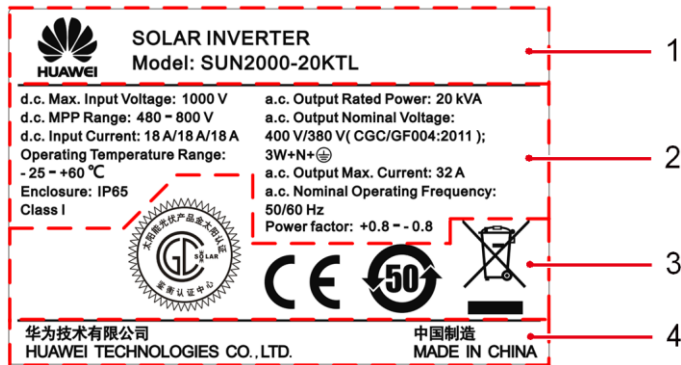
HUAWEI

SOLAR INVERTER
Model: SUN2000-20KTL

1

d.c. Max. Input Voltage: 1000 V
d.c. MPP Range: 480 ~ 800 V
d.c. Input Current: 18 A/18 A/18 A
Operating Temperature Range:
- 25 ~ +60 ℃
Enclosure: IP65
Class I

a.c. Output Rated Power: 20 kVA
a.c. Output Nominal Voltage:
400 V/380 V( CGC/GF004:2011 );
3W+N+⏚
a.c. Output Max. Current: 32 A
a.c. Nominal Operating Frequency:
50/60 Hz
Power factor: +0.8 ~ - 0.8

2

太阳能光伏产品金太阳认证
CGC SOLAR
鉴衡认证中心

CE

50

3

华为技术有限公司
HUAWEI TECHNOLOGIES CO., LTD.

中国制造
MADE IN CHINA

4